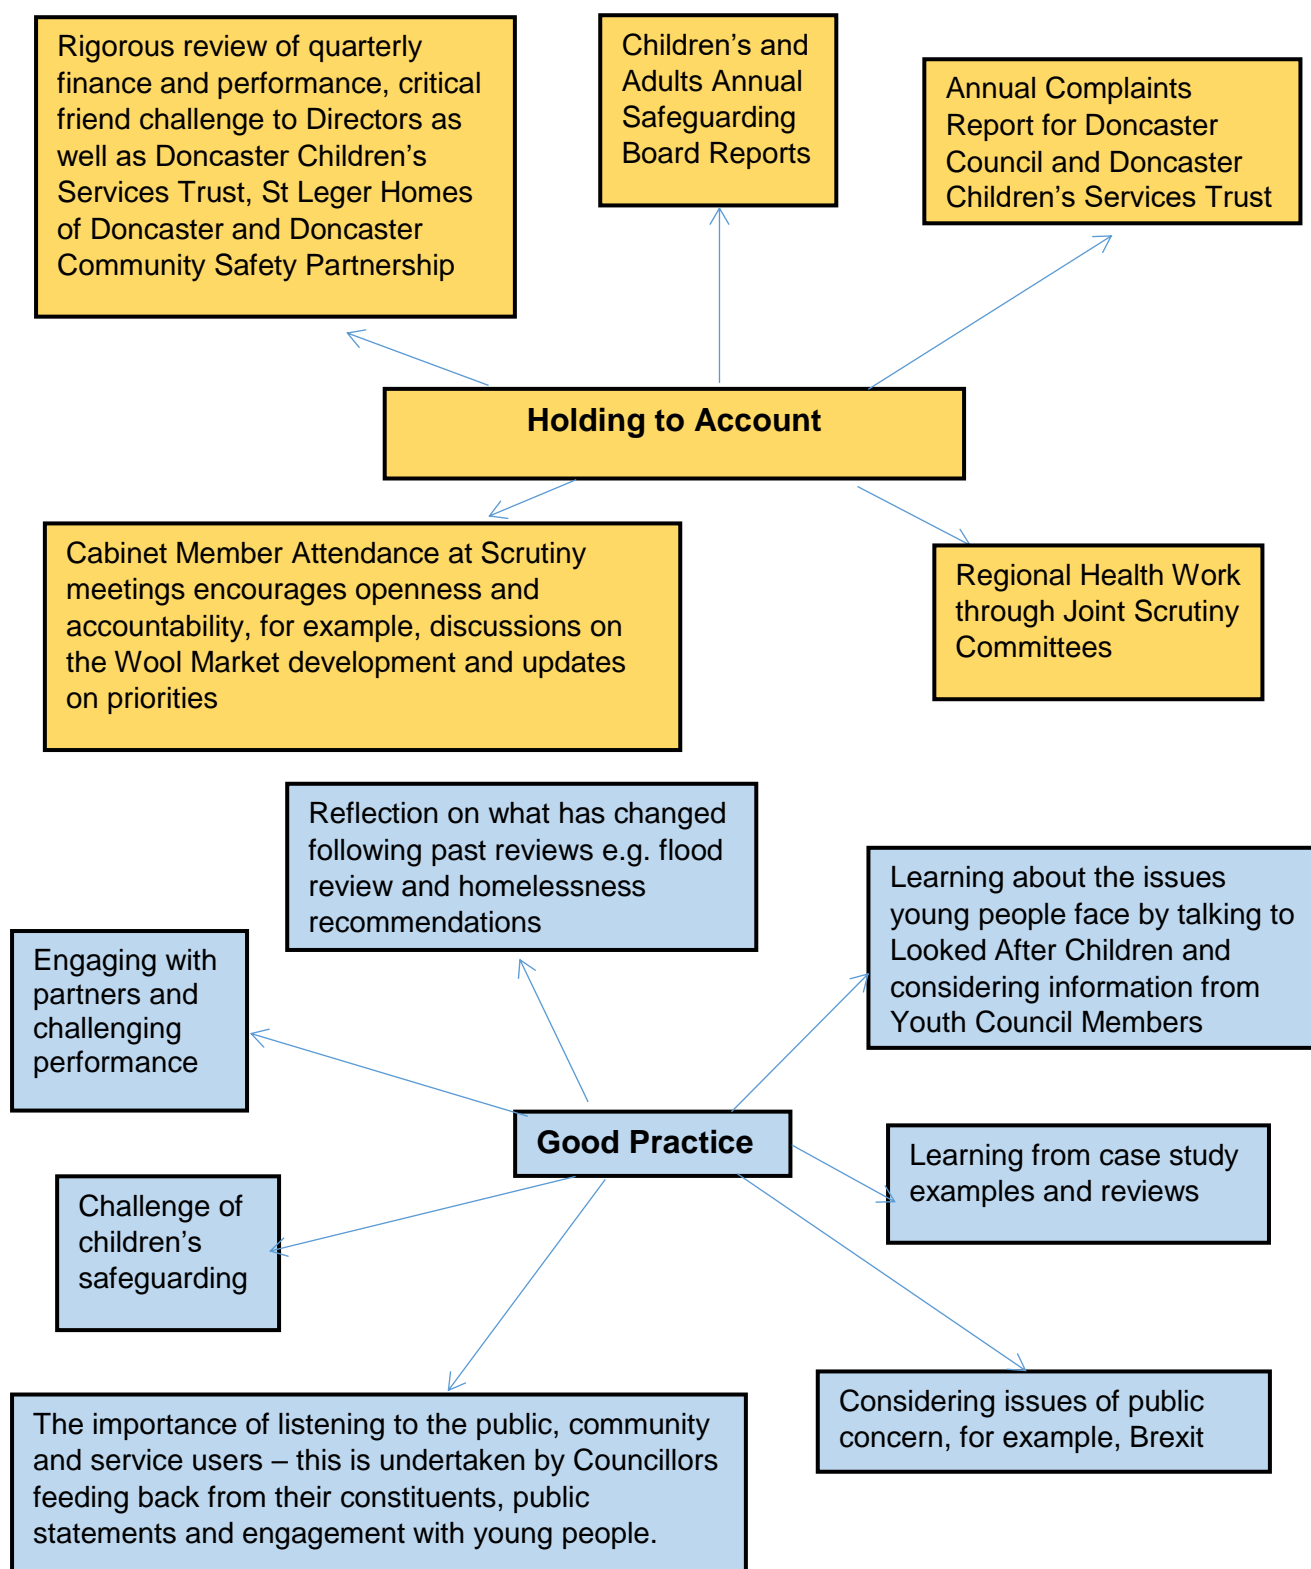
Rigorous review of quarterly finance and performance, critical friend challenge to Directors as well as Doncaster Children's Services Trust, St Leger Homes of Doncaster and Doncaster Community Safety Partnership

Children's and Adults Annual Safeguarding Board Reports

Annual Complaints Report for Doncaster Council and Doncaster Children's Services Trust

Holding to Account

Cabinet Member Attendance at Scrutiny meetings encourages openness and accountability, for example, discussions on the Wool Market development and updates on priorities

Regional Health Work through Joint Scrutiny Committees

Reflection on what has changed following past reviews e.g. flood review and homelessness recommendations

Engaging with partners and challenging performance

Learning about the issues young people face by talking to Looked After Children and considering information from Youth Council Members

Good Practice

Learning from case study examples and reviews

Challenge of children's safeguarding

The importance of listening to the public, community and service users – this is undertaken by Councillors feeding back from their constituents, public statements and engagement with young people.

Considering issues of public concern, for example, Brexit